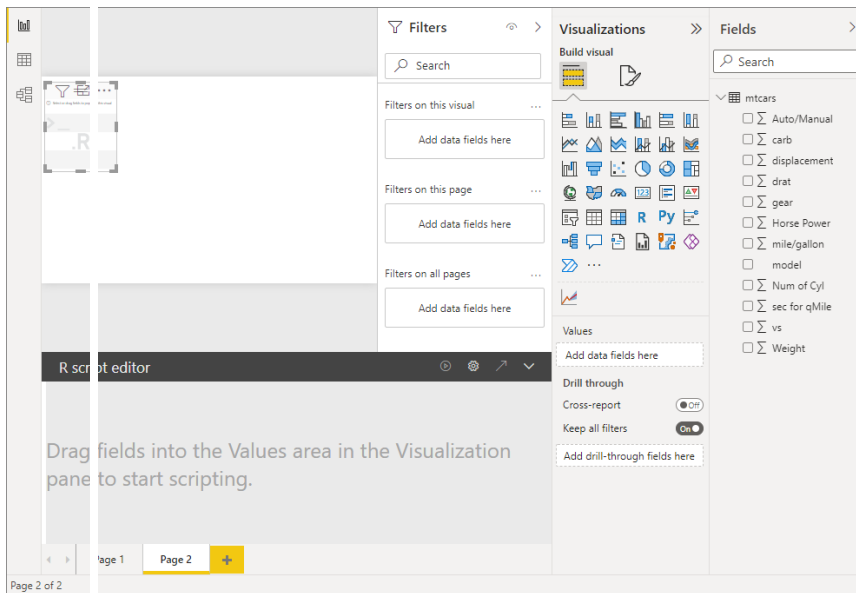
Filters

Search

Filters on this visual ...

Add data fields here

Filters on this page ...

Add data fields here

Filters on all pages ...

Add data fields here

Visualizations

Build visual

R Py

Values

Add data fields here

Drill through

Cross-report Off

Keep all filters On

Add drill-through fields here

Fields

Search

mtcars

Auto/Manual

carb

displacement

drat

gear

Horse Power

mile/gallon

model

Num of Cyl

sec for qMile

vs

Weight

.R

R script editor

Drag fields into the Values area in the Visualization pane to start scripting.

Page 1 Page 2 +

Page 2 of 2